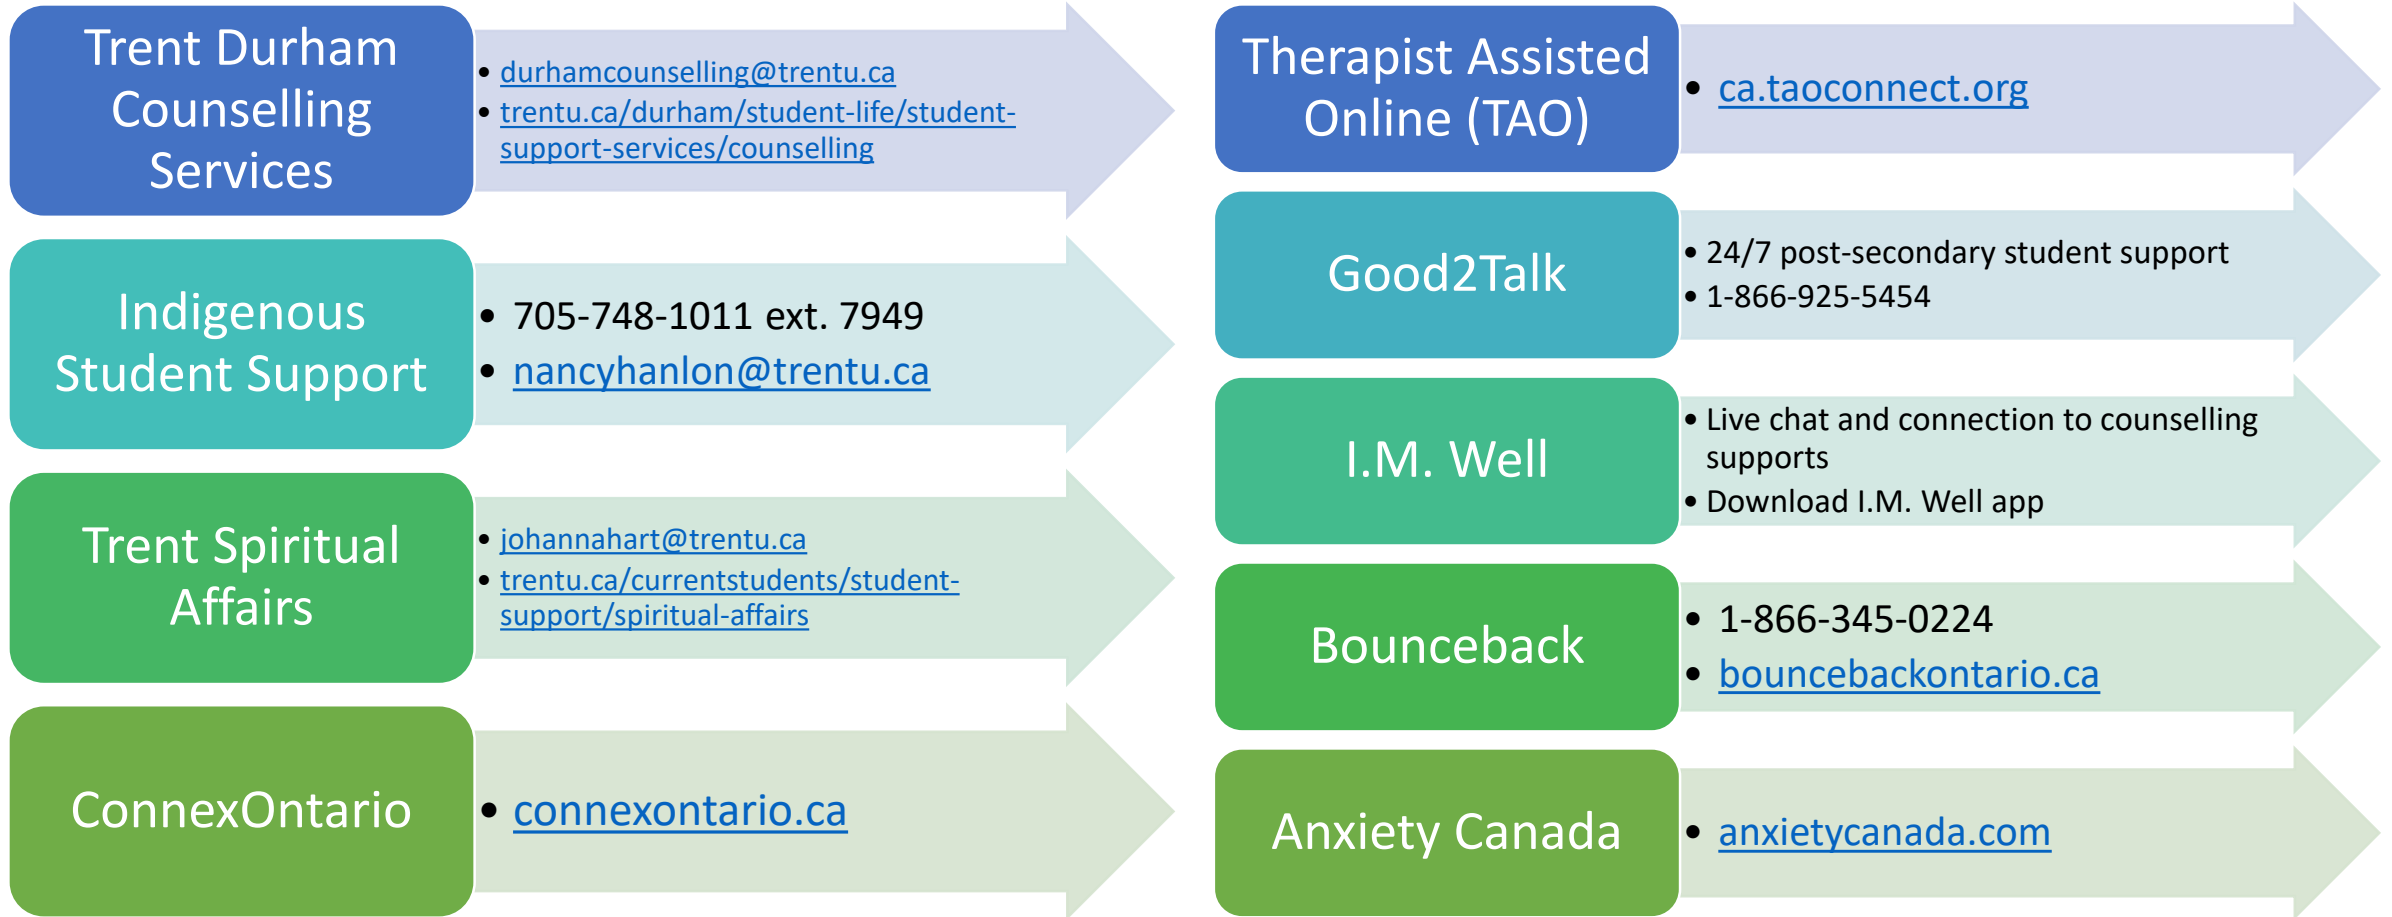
Trent Durham Counselling Services

- durhamcounselling@trentu.ca
- trentu.ca/durham/student-life/student-support-services/counselling

Indigenous Student Support

- 705-748-1011 ext. 7949
- nancyhanlon@trentu.ca

Trent Spiritual Affairs

- johannahart@trentu.ca
- trentu.ca/currentstudents/student-support/spiritual-affairs

ConnexOntario

- connexontario.ca

Therapist Assisted Online (TAO)

- ca.taoconnect.org

Good2Talk

- 24/7 post-secondary student support
- 1-866-925-5454

I.M. Well

- Live chat and connection to counselling supports
- Download I.M. Well app

Bounceback

- 1-866-345-0224
- bouncebackontario.ca

Anxiety Canada

- anxietycanada.com